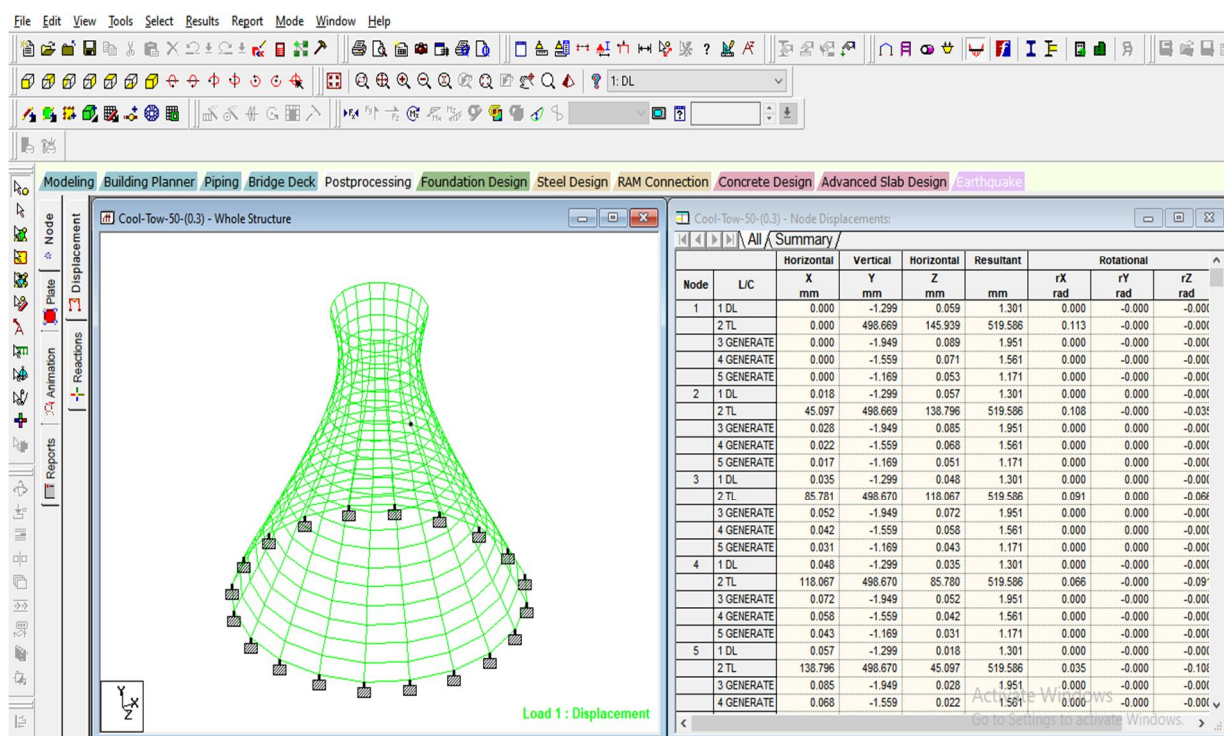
File Edit View Tools Select Results Report Mode Window Help

1: DL

Modeling Building Planner Piping Bridge Deck Postprocessing Foundation Design Steel Design RAM Connection Concrete Design Advanced Slab Design Earthquake

Node Displacement Plate Reactions Animation Reports

Cool-Tow-50-(0.3) - Whole Structure

Load 1 : Displacement

Cool-Tow-50-(0.3) - Node Displacements:

All Summary

| Node | L/C | Horizontal X mm | Vertical Y mm | Horizontal Z mm | Resultant mm | Rotational rX rad | rY rad | rZ rad |
|---|---|---|---|---|---|---|---|---|
| 1 | 1 DL | 0.000 | -1.299 | 0.059 | 1.301 | 0.000 | -0.000 | -0.00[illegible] |
| | 2 TL | 0.000 | 498.669 | 145.939 | 519.586 | 0.113 | -0.000 | -0.00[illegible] |
| | 3 GENERATE | 0.000 | -1.949 | 0.089 | 1.951 | 0.000 | -0.000 | -0.00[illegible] |
| | 4 GENERATE | 0.000 | -1.559 | 0.071 | 1.561 | 0.000 | -0.000 | -0.00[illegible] |
| | 5 GENERATE | 0.000 | -1.169 | 0.053 | 1.171 | 0.000 | -0.000 | -0.00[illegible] |
| 2 | 1 DL | 0.018 | -1.299 | 0.057 | 1.301 | 0.000 | 0.000 | -0.00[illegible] |
| | 2 TL | 45.097 | 498.669 | 138.796 | 519.586 | 0.108 | 0.000 | -0.03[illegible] |
| | 3 GENERATE | 0.028 | -1.949 | 0.085 | 1.951 | 0.000 | 0.000 | -0.00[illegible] |
| | 4 GENERATE | 0.022 | -1.559 | 0.068 | 1.561 | 0.000 | 0.000 | -0.00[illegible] |
| | 5 GENERATE | 0.017 | -1.169 | 0.051 | 1.171 | 0.000 | 0.000 | -0.00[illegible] |
| 3 | 1 DL | 0.035 | -1.299 | 0.048 | 1.301 | 0.000 | 0.000 | -0.00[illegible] |
| | 2 TL | 85.781 | 498.670 | 118.067 | 519.586 | 0.091 | 0.000 | -0.06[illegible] |
| | 3 GENERATE | 0.052 | -1.949 | 0.072 | 1.951 | 0.000 | 0.000 | -0.00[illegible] |
| | 4 GENERATE | 0.042 | -1.559 | 0.058 | 1.561 | 0.000 | 0.000 | -0.00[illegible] |
| | 5 GENERATE | 0.031 | -1.169 | 0.043 | 1.171 | 0.000 | 0.000 | -0.00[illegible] |
| 4 | 1 DL | 0.048 | -1.299 | 0.035 | 1.301 | 0.000 | -0.000 | -0.00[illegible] |
| | 2 TL | 118.067 | 498.670 | 85.780 | 519.586 | 0.066 | -0.000 | -0.09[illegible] |
| | 3 GENERATE | 0.072 | -1.949 | 0.052 | 1.951 | 0.000 | -0.000 | -0.00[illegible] |
| | 4 GENERATE | 0.058 | -1.559 | 0.042 | 1.561 | 0.000 | -0.000 | -0.00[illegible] |
| | 5 GENERATE | 0.043 | -1.169 | 0.031 | 1.171 | 0.000 | -0.000 | -0.00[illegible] |
| 5 | 1 DL | 0.057 | -1.299 | 0.018 | 1.301 | 0.000 | -0.000 | -0.00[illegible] |
| | 2 TL | 138.796 | 498.670 | 45.097 | 519.586 | 0.035 | -0.000 | -0.10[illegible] |
| | 3 GENERATE | 0.085 | -1.949 | 0.028 | 1.951 | 0.000 | -0.000 | -0.00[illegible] |
| | 4 GENERATE | 0.068 | -1.559 | 0.022 | 1.561 | 0.000 | -0.000 | -0.00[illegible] |

Activate Windows
Go to Settings to activate Windows.